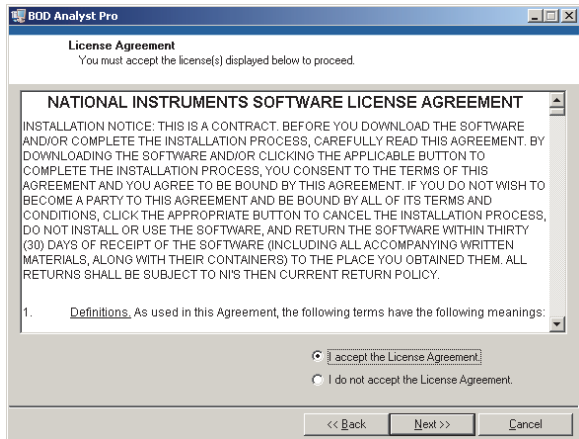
BOD Analyst Pro

License Agreement
You must accept the license(s) displayed below to proceed.

NATIONAL INSTRUMENTS SOFTWARE LICENSE AGREEMENT

INSTALLATION NOTICE: THIS IS A CONTRACT. BEFORE YOU DOWNLOAD THE SOFTWARE AND/OR COMPLETE THE INSTALLATION PROCESS, CAREFULLY READ THIS AGREEMENT. BY DOWNLOADING THE SOFTWARE AND/OR CLICKING THE APPLICABLE BUTTON TO COMPLETE THE INSTALLATION PROCESS, YOU CONSENT TO THE TERMS OF THIS AGREEMENT AND YOU AGREE TO BE BOUND BY THIS AGREEMENT. IF YOU DO NOT WISH TO BECOME A PARTY TO THIS AGREEMENT AND BE BOUND BY ALL OF ITS TERMS AND CONDITIONS, CLICK THE APPROPRIATE BUTTON TO CANCEL THE INSTALLATION PROCESS, DO NOT INSTALL OR USE THE SOFTWARE, AND RETURN THE SOFTWARE WITHIN THIRTY (30) DAYS OF RECEIPT OF THE SOFTWARE (INCLUDING ALL ACCOMPANYING WRITTEN MATERIALS, ALONG WITH THEIR CONTAINERS) TO THE PLACE YOU OBTAINED THEM. ALL RETURNS SHALL BE SUBJECT TO NI'S THEN CURRENT RETURN POLICY.

1. Definitions. As used in this Agreement, the following terms have the following meanings:

I accept the License Agreement.
I do not accept the License Agreement.

<< Back Next >> Cancel